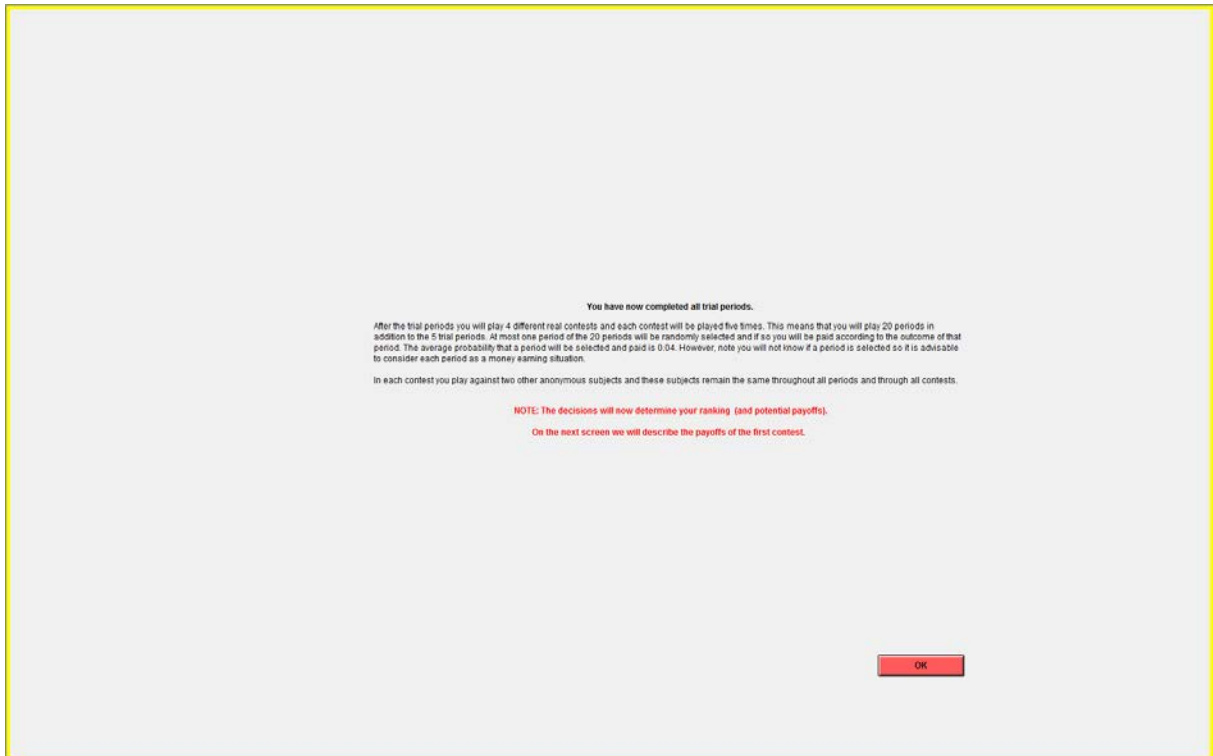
You have now completed all trial periods.

After the trial periods you will play 4 different real contests and each contest will be played five times. This means that you will play 20 periods in addition to the 5 trial periods. At most one period of the 20 periods will be randomly selected and if so you will be paid according to the outcome of that period. The average probability that a period will be selected and paid is 0.04. However, note you will not know if a period is selected so it is advisable to consider each period as a money earning situation.

In each contest you play against two other anonymous subjects and these subjects remain the same throughout all periods and through all contests.

NOTE: The decisions will now determine your ranking (and potential payoffs).

On the next screen we will describe the payoffs of the first contest.

OK